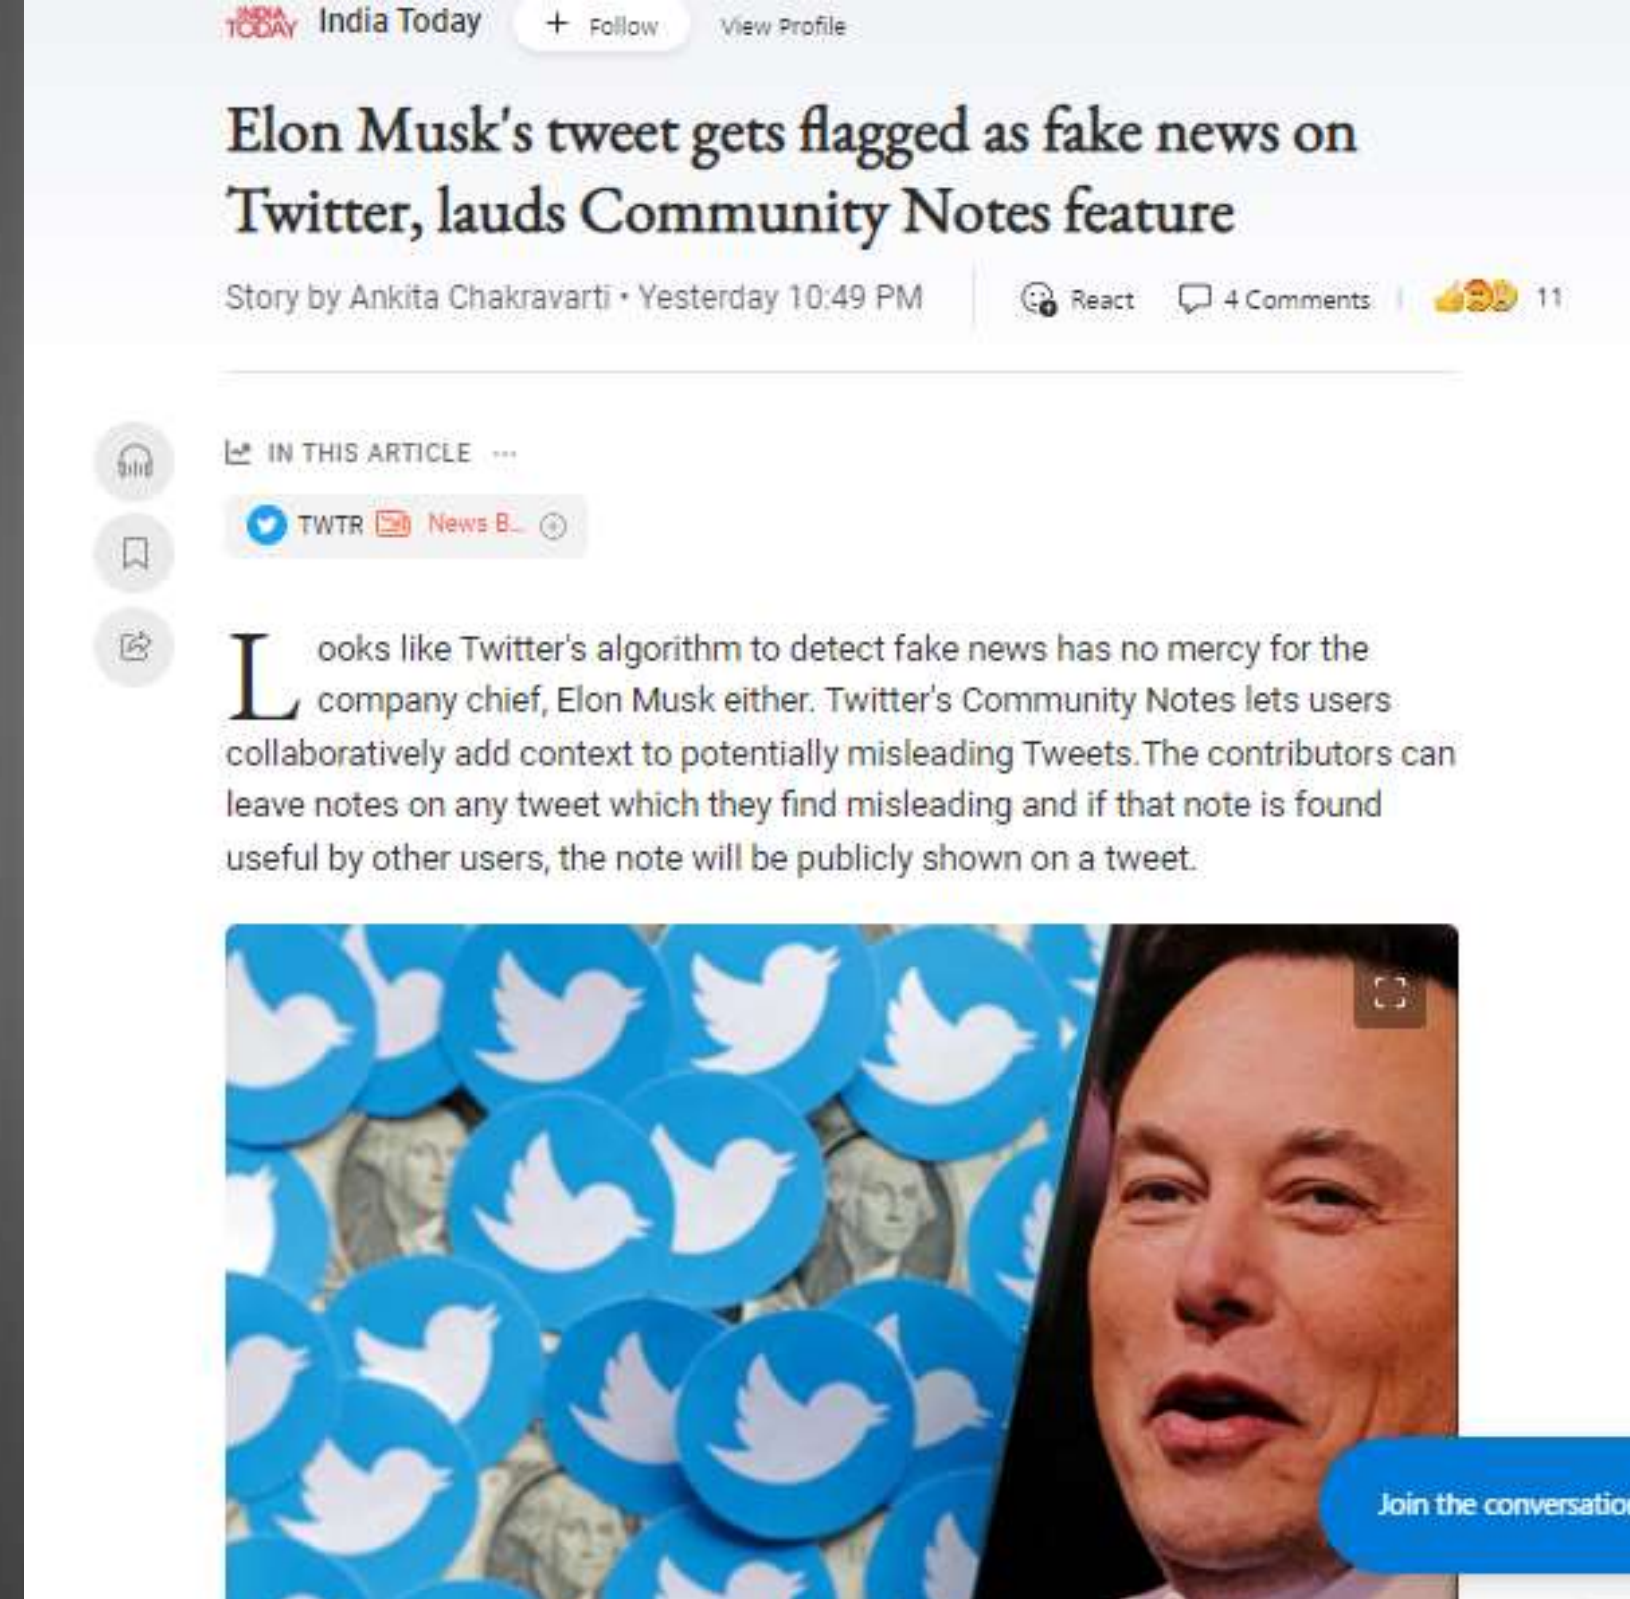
INDIA TODAY India Today + Follow View Profile

Elon Musk's tweet gets flagged as fake news on Twitter, lauds Community Notes feature

Story by Ankita Chakravarti • Yesterday 10:49 PM React 4 Comments 11

IN THIS ARTICLE ···

TWTR News B... 

Looks like Twitter's algorithm to detect fake news has no mercy for the company chief, Elon Musk either. Twitter's Community Notes lets users collaboratively add context to potentially misleading Tweets.The contributors can leave notes on any tweet which they find misleading and if that note is found useful by other users, the note will be publicly shown on a tweet.

Join the conversatio